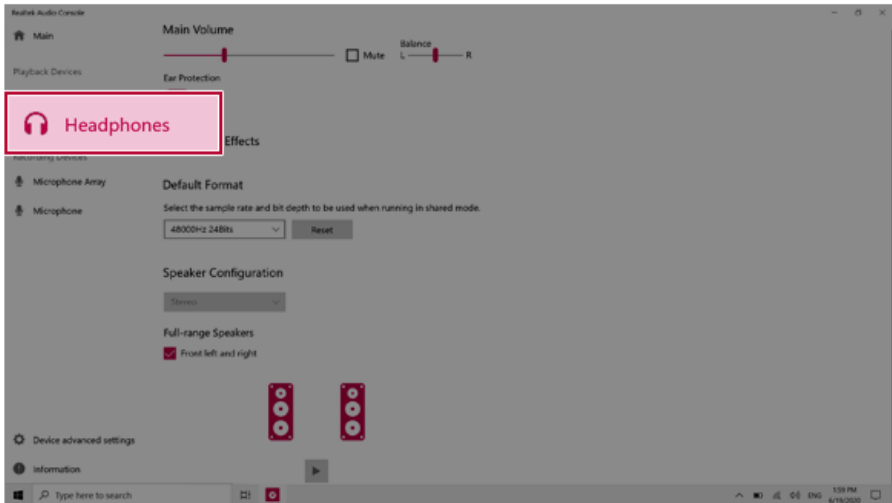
Realtek Audio Console

Main

Playback Devices

Headphones

Recording Devices

Microphone Array

Microphone

Main Volume

Mute

Balance

L R

Ear Protection

Effects

Default Format

Select the sample rate and bit depth to be used when running in shared mode.

48000Hz 24Bits

Reset

Speaker Configuration

Stereo

Full-range Speakers

Front left and right

Device advanced settings

Information

Type here to search

ENG

3:59 PM

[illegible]